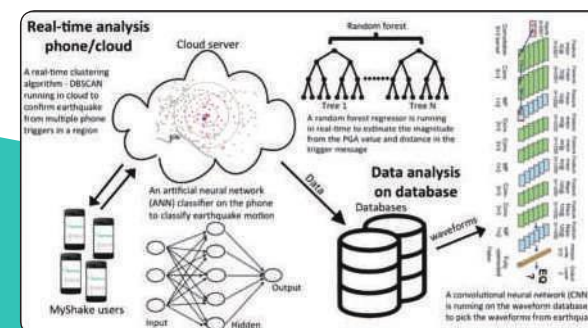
Real-time analysis phone/cloud

Cloud server

A real-time clustering algorithm - DBSCAN running in cloud to confirm earthquake from multiple phone triggers in a region

Random forest

Tree 1

Tree N

A random forest regressor is running in real-time to estimate the magnitude from the PGA value and distance in the trigger message

An artificial neural network (ANN) classifier on the phone to classify earthquake motion

Data

Data analysis on database

Databases

waveforms

MyShake users

Input

Hidden

Output

EQ

A convolutional neural network (CNN) is running on the waveform database to pick the waveforms from earthqu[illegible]